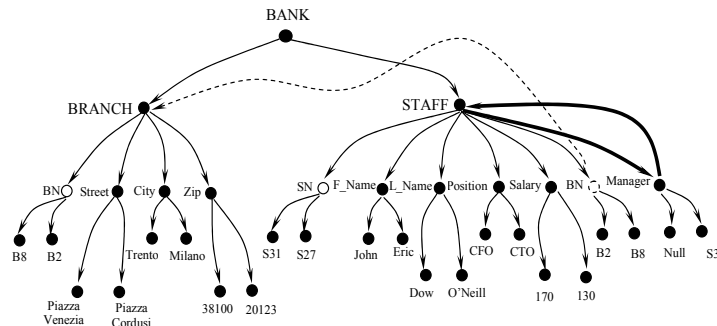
BANK

BRANCH

STAFF

BN

Street

City

Zip

B8

B2

Piazza Venezia

Piazza Cordusi

Trento

Milano

38100

20123

SN

F_Name

L_Name

Position

Salary

BN

Manager

S31

S27

John

Eric

Dow

O'Neill

CFO

CTO

170

130

B2

B8

Null

S3